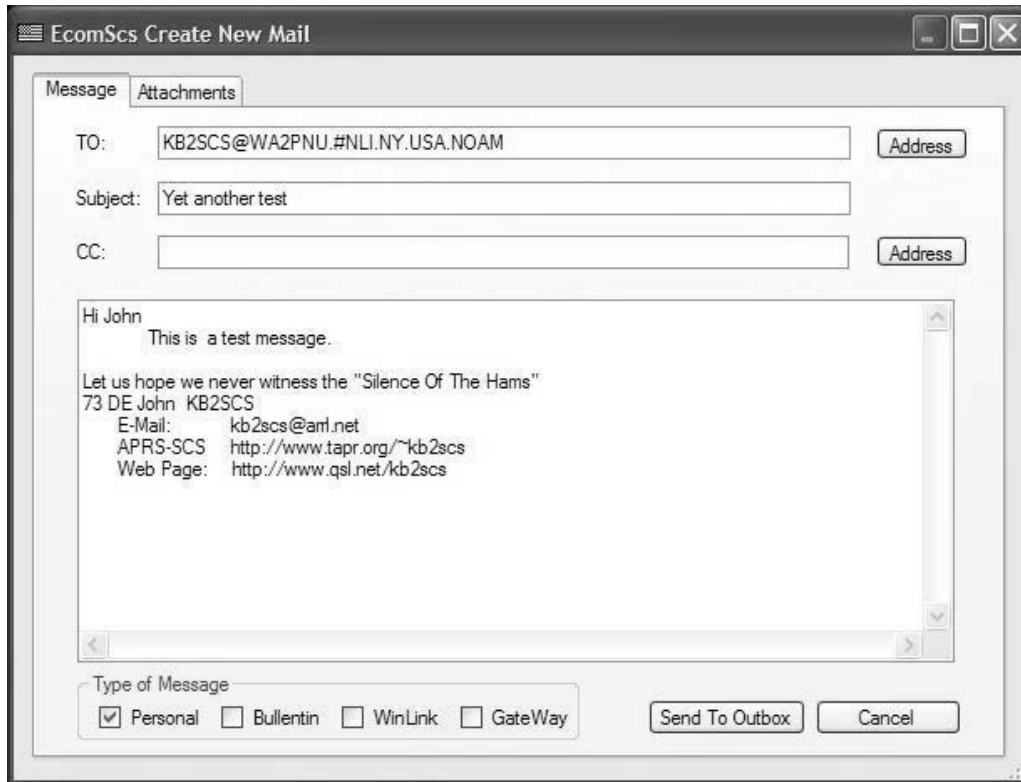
EcomScs Create New Mail

Message | Attachments

TO: KB2SCS@WA2PNU.#NLI.NY.USA.NOAM Address

Subject: Yet another test

CC: Address

Hi John
This is a test message.

Let us hope we never witness the "Silence Of The Hams"
73 DE John KB2SCS
E-Mail: kb2scs@arrl.net
APRS-SCS http://www.tapr.org/~kb2scs
Web Page: http://www.qsl.net/kb2scs

Type of Message
Personal Bullentin WinLink GateWay

Send To Outbox Cancel